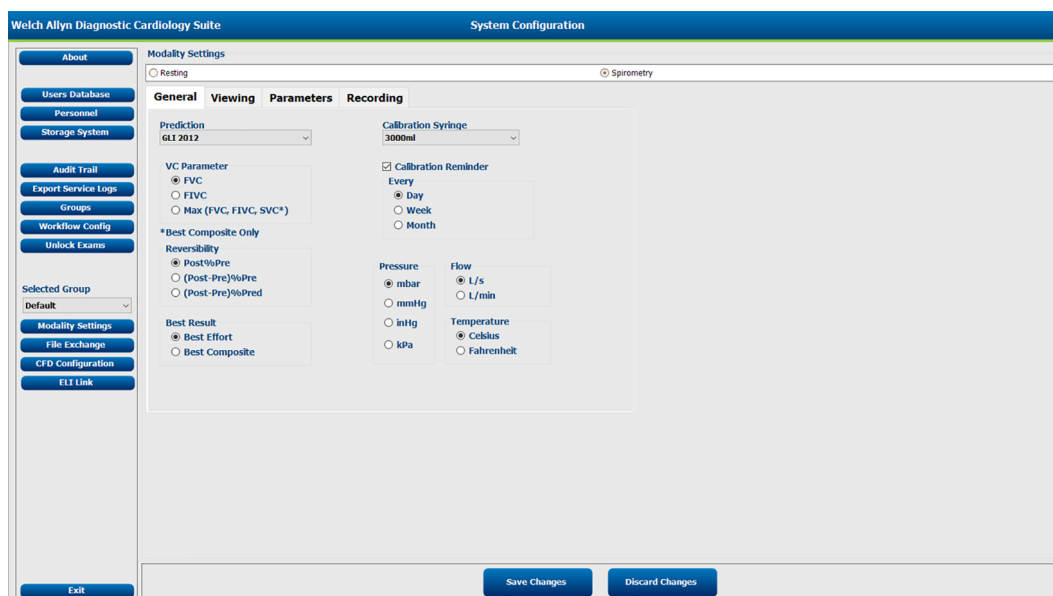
Welch Allyn Diagnostic Cardiology Suite
System Configuration

About

Users Database
Personnel
Storage System

Audit Trail
Export Service Logs
Groups
Workflow Config
Unlock Exams

Selected Group
Default

Modality Settings
File Exchange
CFD Configuration
ELI Link

Exit

Modality Settings
Resting
Spirometry

General
Viewing
Parameters
Recording

Prediction
GLI 2012

VC Parameter
FVC
FIVC
Max (FVC, FIVC, SVC*)

*Best Composite Only

Reversibility
Post%Pre
(Post-Pre)%Pre
(Post-Pre)%Pred

Best Result
Best Effort
Best Composite

Calibration Syringe
3000ml

Calibration Reminder
Every
Day
Week
Month

Pressure
mbar
mmHg
inHg
kPa

Flow
L/s
L/min

Temperature
Celsius
Fahrenheit

Save Changes
Discard Changes